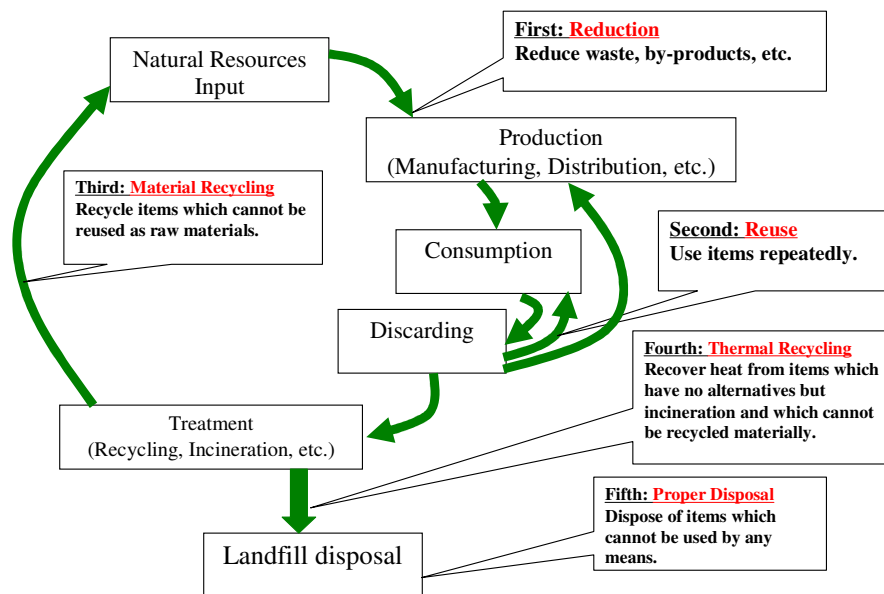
Natural Resources Input

First: Reduction
Reduce waste, by-products, etc.

Production
(Manufacturing, Distribution, etc.)

Third: Material Recycling
Recycle items which cannot be reused as raw materials.

Consumption

Second: Reuse
Use items repeatedly.

Discarding

Fourth: Thermal Recycling
Recover heat from items which have no alternatives but incineration and which cannot be recycled materially.

Treatment
(Recycling, Incineration, etc.)

Fifth: Proper Disposal
Dispose of items which cannot be used by any means.

Landfill disposal